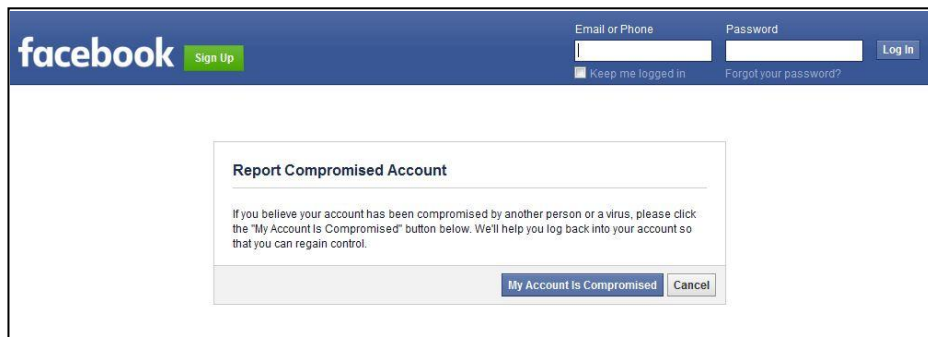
facebook Sign Up

Email or Phone

Password

Log In

Keep me logged in

Forgot your password?

Report Compromised Account

If you believe your account has been compromised by another person or a virus, please click the "My Account Is Compromised" button below. We'll help you log back into your account so that you can regain control.

My Account Is Compromised

Cancel